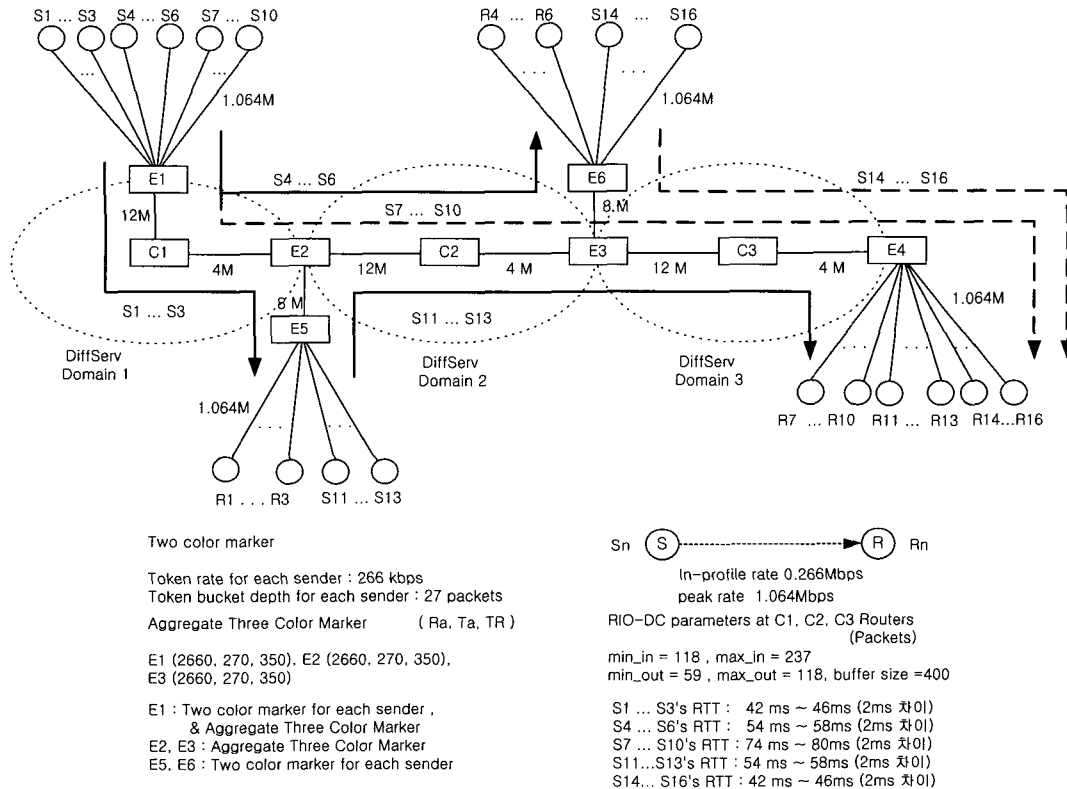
S1 ... S3 S4 ... S6 S7 ... S10

R4 ... R6 S14 ... S16

1.064M

1.064M

E1

E6

S4 ... S6

S14 ... S16

S7 ... S10

12M

8 M

C1

E2

C2

E3

C3

E4

4M

12M

4 M

12 M

4 M

S1 ... S3

8 M

S11 ... S13

1.064M

E5

DiffServ Domain 1

DiffServ Domain 2

DiffServ Domain 3

1.064M

R7 ... R10 R11 ... R13 R14...R16

R1 . . . R3 S11 ... S13

Two color marker

Token rate for each sender : 266 kbps
Token bucket depth for each sender : 27 packets

Aggregate Three Color Marker ( Ra, Ta, TR )

E1 (2660, 270, 350), E2 (2660, 270, 350),
E3 (2660, 270, 350)

E1 : Two color marker for each sender , & Aggregate Three Color Marker
E2, E3 : Aggregate Three Color Marker
E5, E6 : Two color marker for each sender

Sn S R Rn

In-profile rate 0.266Mbps
peak rate 1.064Mbps

RIO-DC parameters at C1, C2, C3 Routers (Packets)

min_in = 118 , max_in = 237
min_out = 59 , max_out = 118, buffer size =400

S1 ... S3's RTT : 42 ms ~ 46ms (2ms 차이)
S4 ... S6's RTT : 54 ms ~ 58ms (2ms 차이)
S7 ... S10's RTT : 74 ms ~ 80ms (2ms 차이)
S11...S13's RTT : 54 ms ~ 58ms (2ms 차이)
S14... S16's RTT : 42 ms ~ 46ms (2ms 차이)